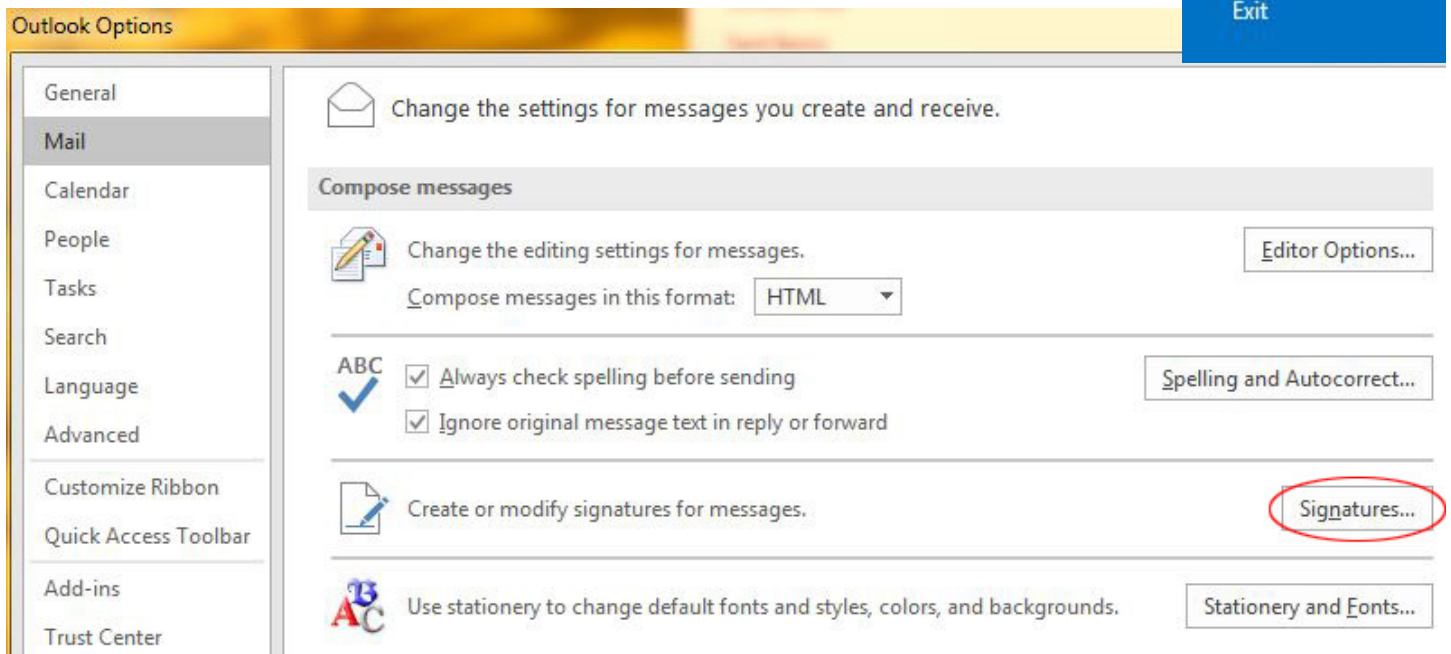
Outlook Options

Exit

General
Mail
Calendar
People
Tasks
Search
Language
Advanced
Customize Ribbon
Quick Access Toolbar
Add-ins
Trust Center

Change the settings for messages you create and receive.

Compose messages

Change the editing settings for messages.

Editor Options...

Compose messages in this format: HTML

ABC

Always check spelling before sending

Ignore original message text in reply or forward

Spelling and Autocorrect...

Create or modify signatures for messages.

Signatures...

Use stationery to change default fonts and styles, colors, and backgrounds.

Stationery and Fonts...